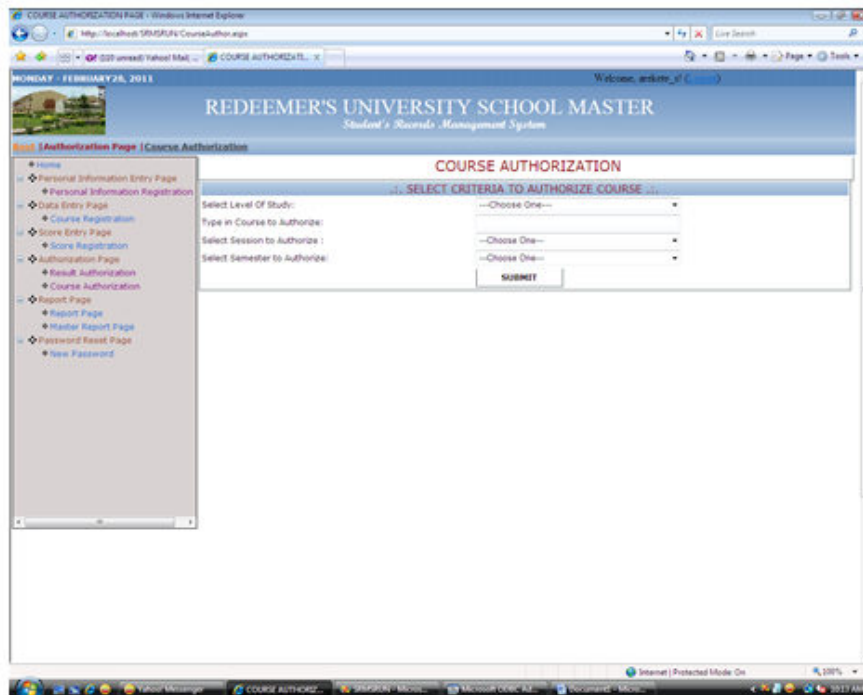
COURSE AUTHORIZATION PAGE - Windows Internet Explorer

http://localhost/SRMSRUN/CourseAuthor.aspx

Live Search

(320 unread) Yahoo! Mail, ... COURSE AUTHORIZATI...

Page ▾ Tools ▾

MONDAY - FEBRUARY28, 2011

Welcome, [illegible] ([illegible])

REDEEMER'S UNIVERSITY SCHOOL MASTER

Student's Records Management System

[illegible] | Authorization Page | Course Authorization

Home
Personal Information Entry Page
Personal Information Registration
Data Entry Page
Course Registration
Score Entry Page
Score Registration
Authorization Page
Result Authorization
Course Authorization
Report Page
Report Page
Master Report Page
Password Reset Page
New Password

COURSE AUTHORIZATION

.:. SELECT CRITERIA TO AUTHORIZE COURSE .:.

Select Level Of Study: ---Choose One---

Type in Course to Authorize:

Select Session to Authorize : ---Choose One---

Select Semester to Authorize: ---Choose One---

SUBMIT

Internet | Protected Mode: On

100%

Yahoo! Messenger

COURSE AUTHORIZ...

SRMSRUN - Micros...

Microsoft ODBC Ad...

Document1 - Micro...

10:17 AM